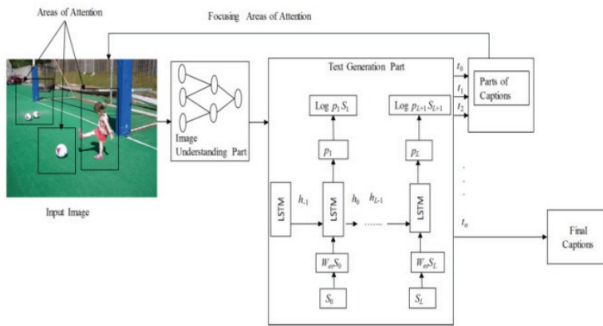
Areas of Attention

Focusing Areas of Attention

Input Image

Image Understanding Part

Text Generation Part

Log $p_1 S_1$

Log $p_{L+1} S_{L+1}$

$p_1$

$p_L$

LSTM

$h_{-1}$

LSTM

$h_0$

$h_{L-1}$

LSTM

$W_{e} S_0$

$W_{e} S_L$

$S_0$

$S_L$

$t_0$

$t_1$

$t_2$

$t_n$

Parts of Captions

Final Captions